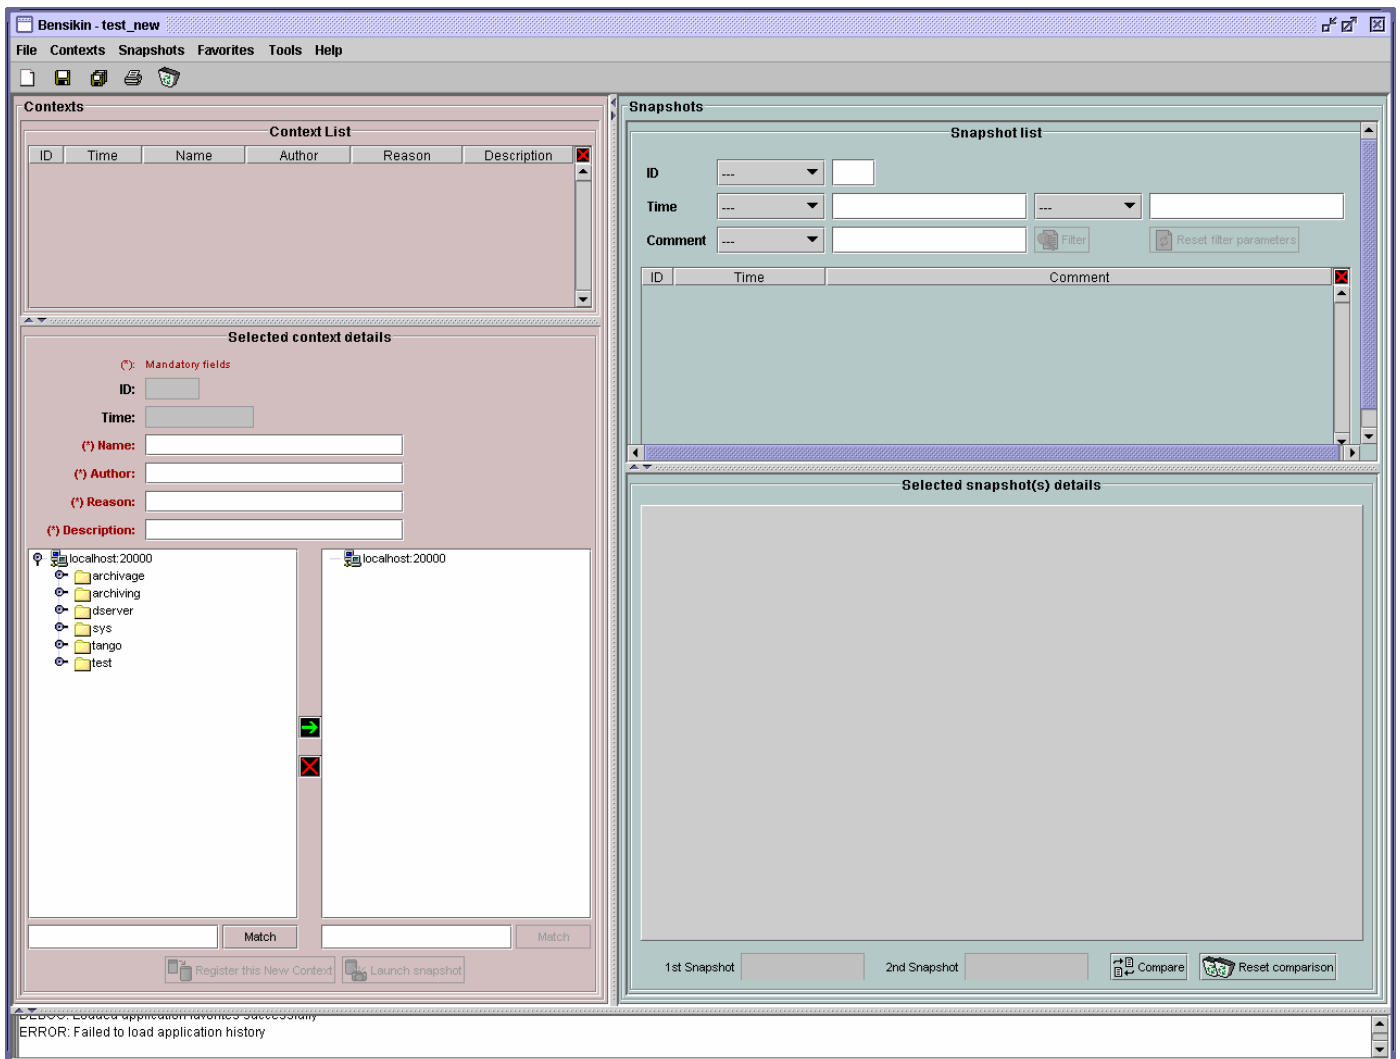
Bensikin - test_new

File Contexts Snapshots Favorites Tools Help

Contexts

Context List

| ID | Time | Name | Author | Reason | Description |
|---|---|---|---|---|---|

Selected context details

(*): Mandatory fields

ID:

Time:

(*) Name:

(*) Author:

(*) Reason:

(*) Description:

localhost:20000
archivage
archiving
dserver
sys
tango
test

localhost:20000

Match

Match

Register this New Context

Launch snapshot

Snapshots

Snapshot list

ID ---

Time --- ---

Comment ---

Filter

Reset filter parameters

| ID | Time | Comment |
|---|---|---|

Selected snapshot(s) details

1st Snapshot

2nd Snapshot

Compare

Reset comparison

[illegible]

ERROR: Failed to load application history